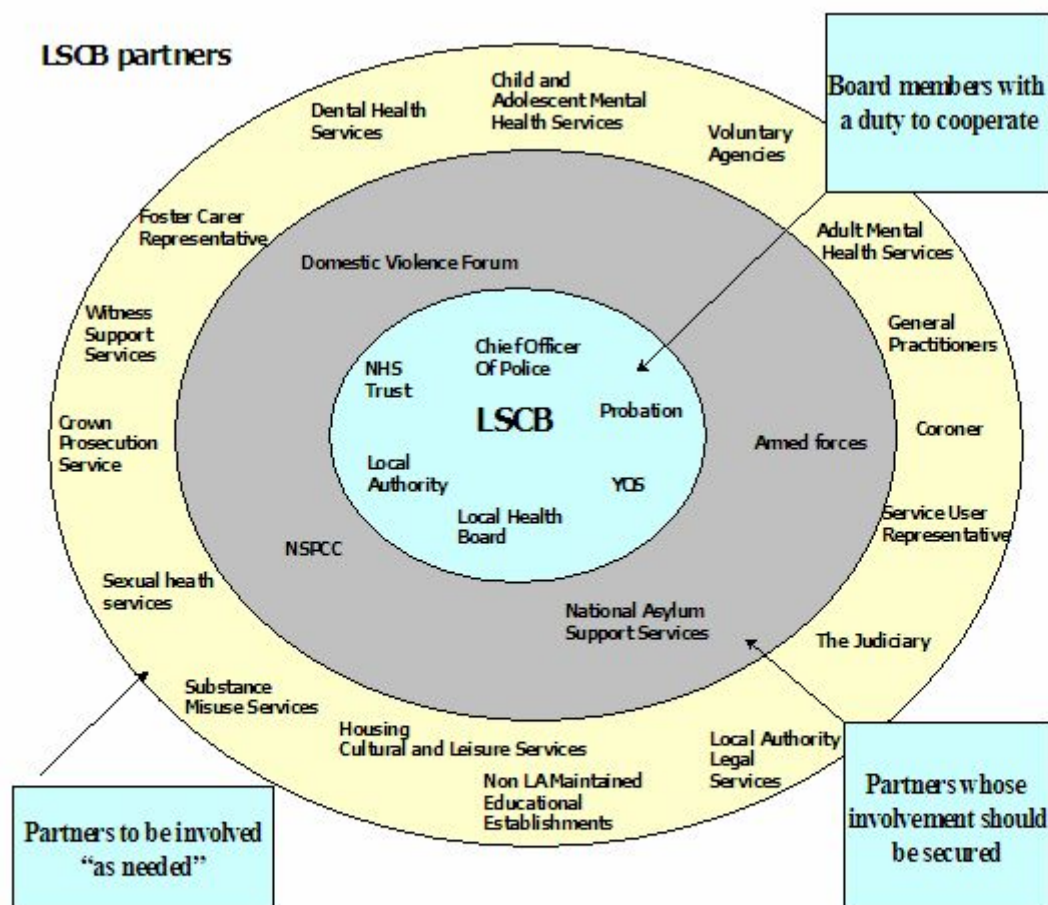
LSCB partners

Board members with a duty to cooperate

Dental Health Services

Child and Adolescent Mental Health Services

Voluntary Agencies

Foster Carer Representative

Adult Mental Health Services

Domestic Violence Forum

Witness Support Services

General Practitioners

NHS Trust

Chief Officer Of Police

Probation

LSCB

Crown Prosecution Service

Coroner

Armed forces

Local Authority

YOS

Local Health Board

Service User Representative

NSPCC

Sexual heath services

National Asylum Support Services

The Judiciary

Substance Misuse Services

Housing Cultural and Leisure Services

Local Authority Legal Services

Non LA Maintained Educational Establishments

Partners to be involved "as needed"

Partners whose involvement should be secured